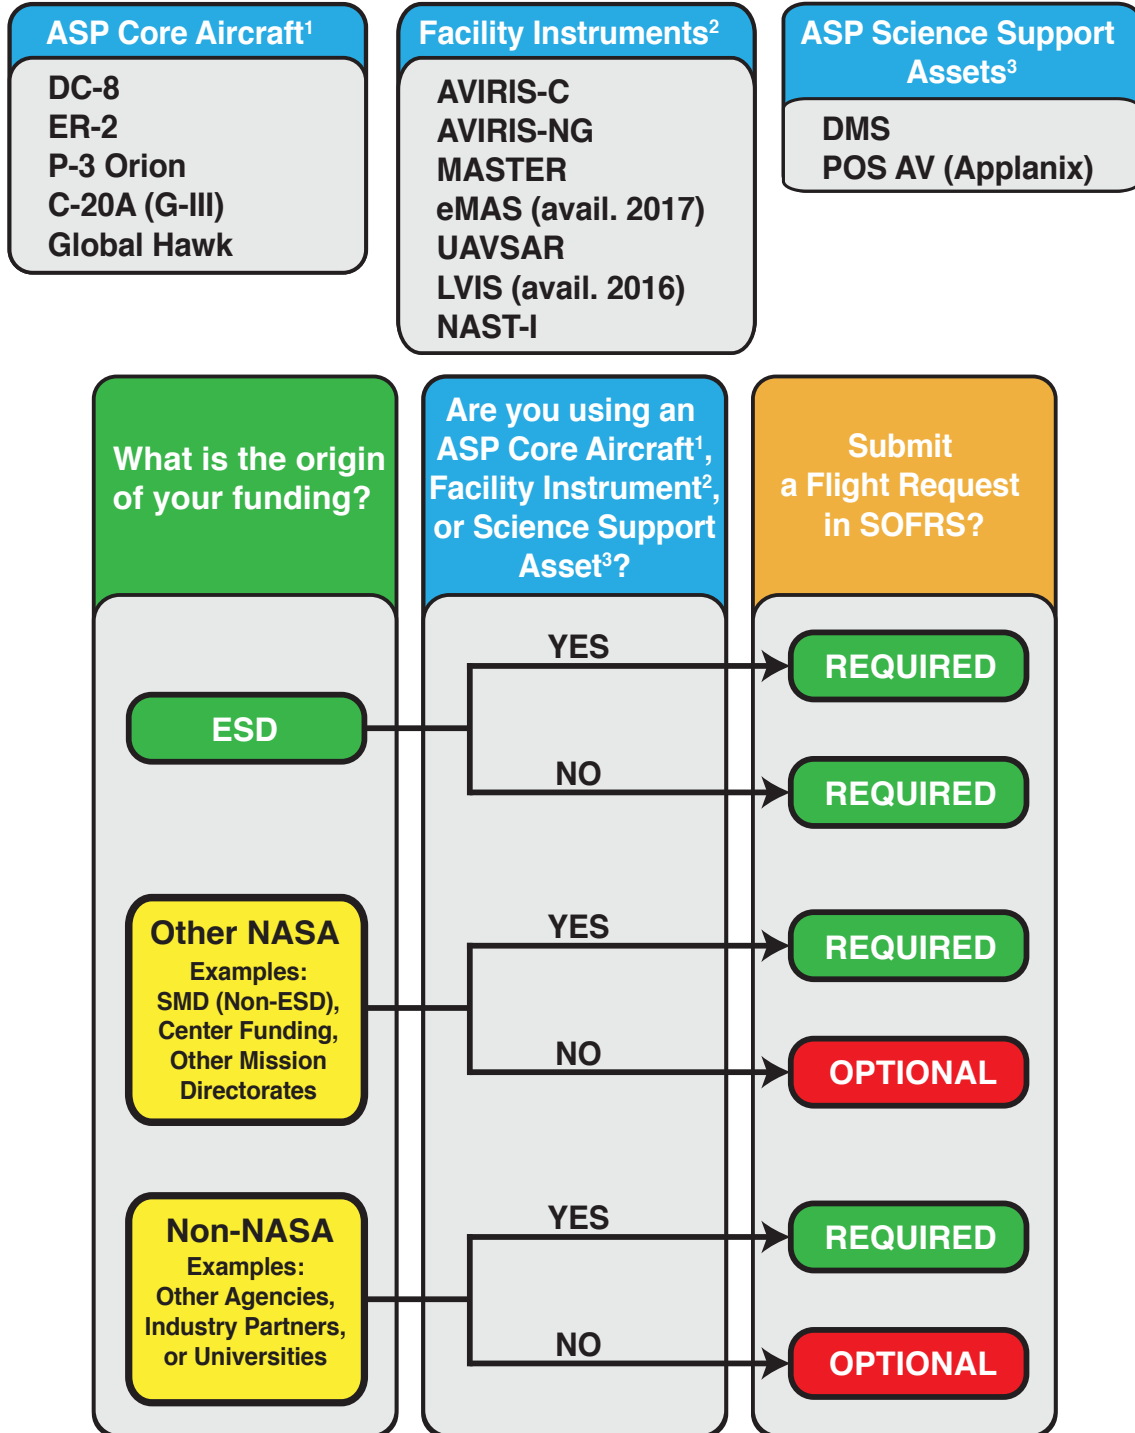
ASP Core Aircraft$^1$

DC-8
ER-2
P-3 Orion
C-20A (G-III)
Global Hawk

Facility Instruments$^2$

AVIRIS-C
AVIRIS-NG
MASTER
eMAS (avail. 2017)
UAVSAR
LVIS (avail. 2016)
NAST-I

ASP Science Support Assets$^3$

DMS
POS AV (Applanix)

What is the origin of your funding?

Are you using an ASP Core Aircraft$^1$, Facility Instrument$^2$, or Science Support Asset$^3$?

Submit a Flight Request in SOFRS?

ESD

YES

REQUIRED

NO

REQUIRED

Other NASA
Examples:
SMD (Non-ESD),
Center Funding,
Other Mission
Directorates

YES

REQUIRED

NO

OPTIONAL

Non-NASA
Examples:
Other Agencies,
Industry Partners,
or Universities

YES

REQUIRED

NO

OPTIONAL